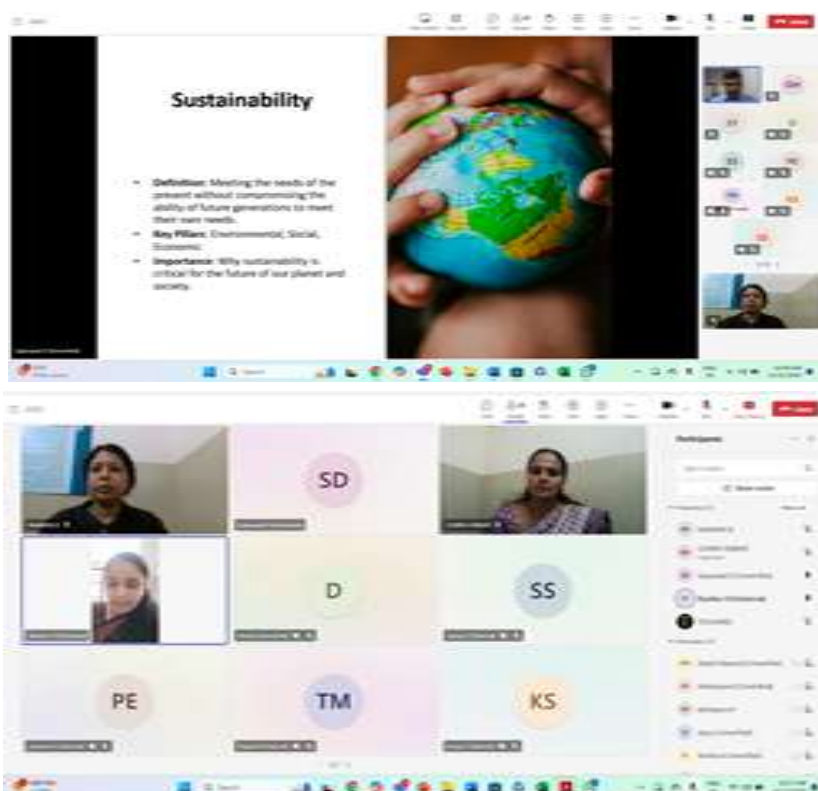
Sustainability

Definition: Meeting the needs of the present without compromising the ability of future generations to meet their own needs.

Key Pillars: Environmental, Social, Economic.

Importance: Why sustainability is critical for the future of our planet and society.

Leave

SD

D

SS

PE

TM

KS

Participants